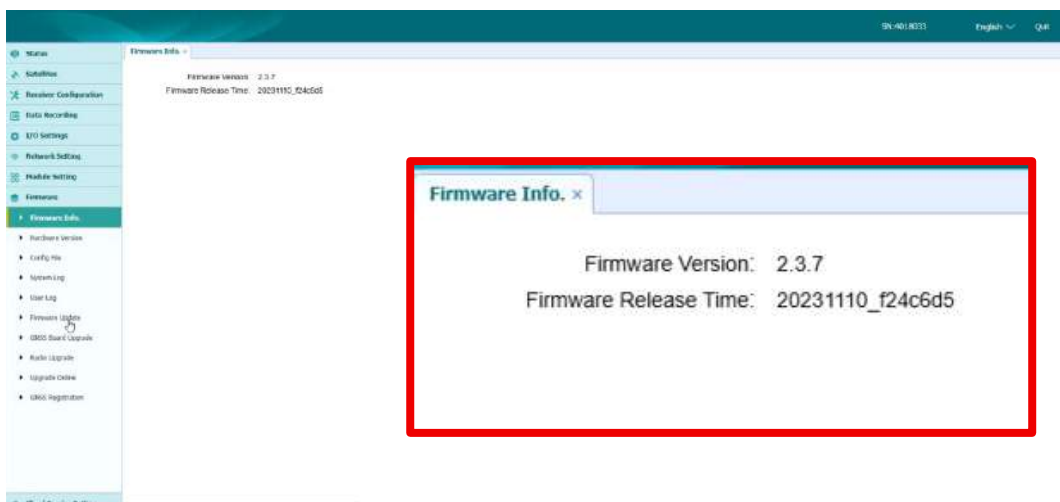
SN:4018033 English Quit

Status
Satellites
Receiver Configuration
Data Recording
I/O Settings
Network Setting
Module Setting
Firmware
Firmware Info.
Hardware Version
Config File
System Log
User Log
Firmware Update
GNSS Board Upgrade
Radio Upgrade
Upgrade Online
GNSS Registration

Firmware Info. ×

Firmware Version: 2.3.7
Firmware Release Time: 20231110_f24c6d5

Firmware Info. ×

Firmware Version: 2.3.7
Firmware Release Time: 20231110_f24c6d5